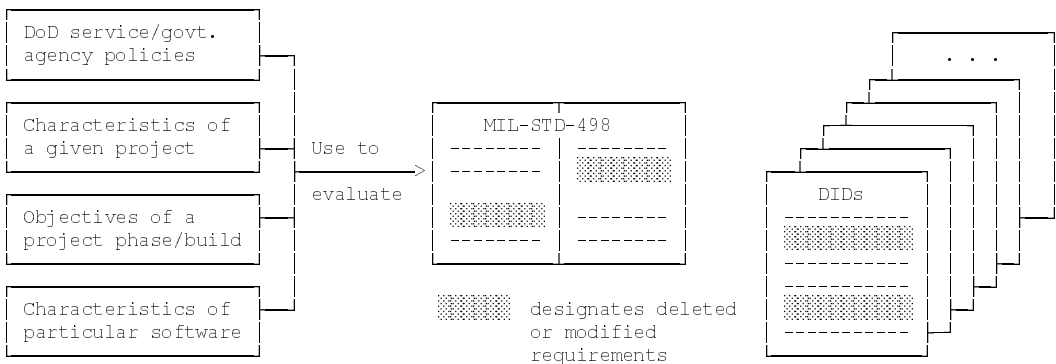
DoD service/govt. agency policies

Characteristics of a given project

Objectives of a project phase/build

Characteristics of particular software

Use to evaluate

MIL-STD-498

designates deleted or modified requirements

. . .

DIDs